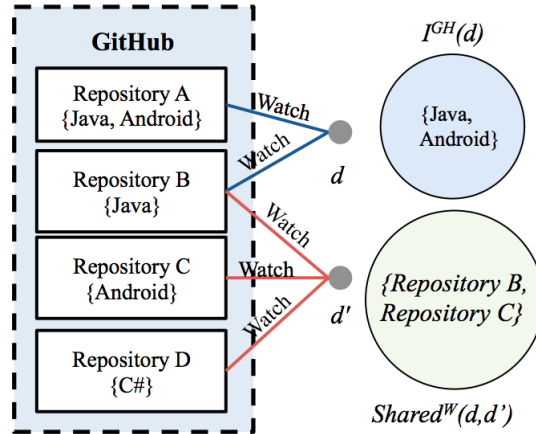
GitHub

Repository A {Java, Android}

Repository B {Java}

Repository C {Android}

Repository D {C#}

Watch

Watch

Watch

Watch

Watch

$d$

$d'$

$I^{GH}(d)$

{Java, Android}

{Repository B, Repository C}

$Shared^{W}(d,d')$